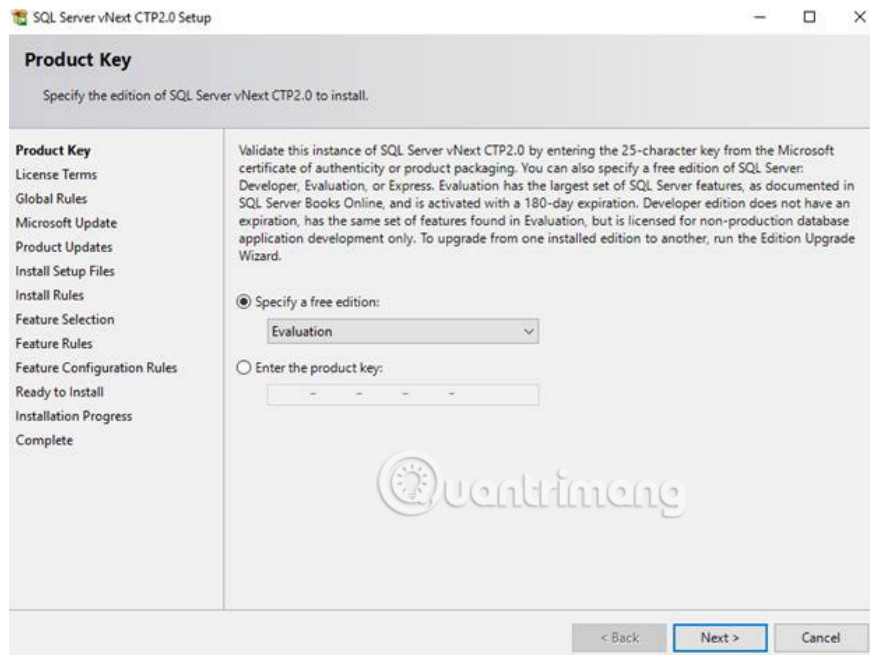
SQL Server vNext CTP2.0 Setup

Product Key

Specify the edition of SQL Server vNext CTP2.0 to install.

Product Key
License Terms
Global Rules
Microsoft Update
Product Updates
Install Setup Files
Install Rules
Feature Selection
Feature Rules
Feature Configuration Rules
Ready to Install
Installation Progress
Complete

Validate this instance of SQL Server vNext CTP2.0 by entering the 25-character key from the Microsoft certificate of authenticity or product packaging. You can also specify a free edition of SQL Server: Developer, Evaluation, or Express. Evaluation has the largest set of SQL Server features, as documented in SQL Server Books Online, and is activated with a 180-day expiration. Developer edition does not have an expiration, has the same set of features found in Evaluation, but is licensed for non-production database application development only. To upgrade from one installed edition to another, run the Edition Upgrade Wizard.

Specify a free edition:

Evaluation

Enter the product key:

- - - -

Quantrimang

< Back
Next >
Cancel